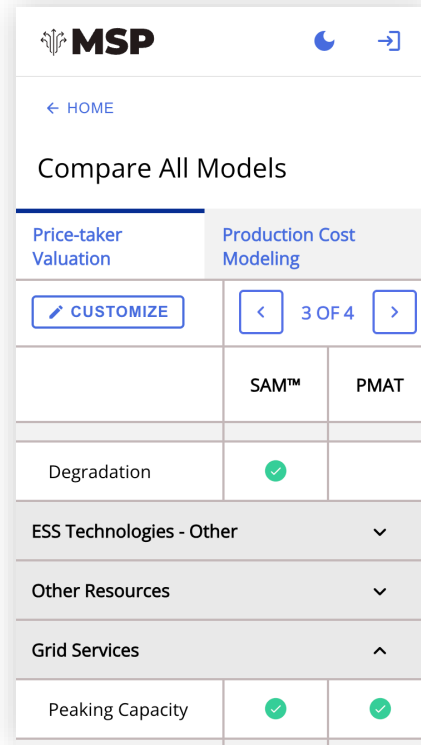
MSP

← HOME

Compare All Models

Price-taker Valuation

Production Cost Modeling

CUSTOMIZE

< 3 OF 4 >

| | SAM™ | PMAT |
|---|---|---|
| Degradation | ✓ | |

ESS Technologies - Other

Other Resources

Grid Services

| | | |
|---|---|---|
| Peaking Capacity | ✓ | ✓ |